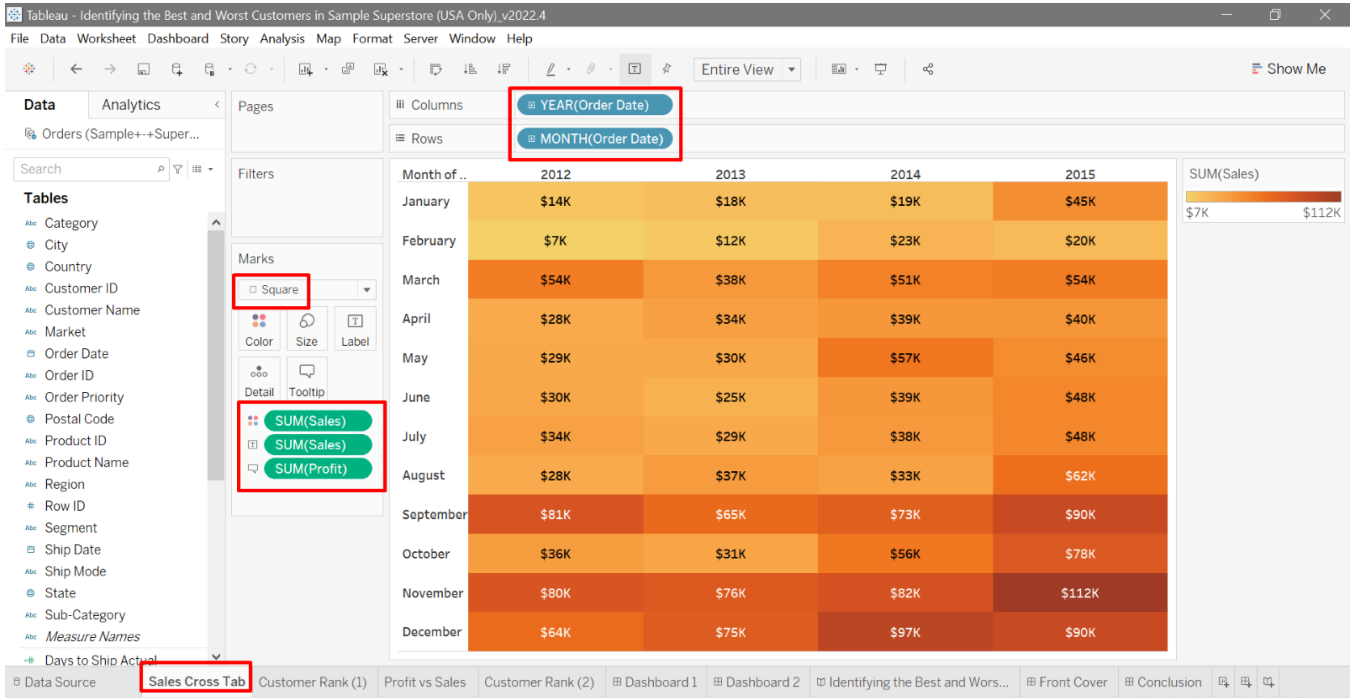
Tableau - Identifying the Best and Worst Customers in Sample Superstore (USA Only)_v2022.4

File Data Worksheet Dashboard Story Analysis Map Format Server Window Help

Entire View

Show Me

Data Analytics

Orders (Sample+-+Super...

Search

Tables

Category
City
Country
Customer ID
Customer Name
Market
Order Date
Order ID
Order Priority
Postal Code
Product ID
Product Name
Region
Row ID
Segment
Ship Date
Ship Mode
State
Sub-Category
Measure Names
Days to Ship Actual

Pages

Filters

Marks

Square

Color Size Label
Detail Tooltip

SUM(Sales)
SUM(Sales)
SUM(Profit)

Columns YEAR(Order Date)

Rows MONTH(Order Date)

| Month of .. | 2012 | 2013 | 2014 | 2015 |
|---|---|---|---|---|
| January | $14K | $18K | $19K | $45K |
| February | $7K | $12K | $23K | $20K |
| March | $54K | $38K | $51K | $54K |
| April | $28K | $34K | $39K | $40K |
| May | $29K | $30K | $57K | $46K |
| June | $30K | $25K | $39K | $48K |
| July | $34K | $29K | $38K | $48K |
| August | $28K | $37K | $33K | $62K |
| September | $81K | $65K | $73K | $90K |
| October | $36K | $31K | $56K | $78K |
| November | $80K | $76K | $82K | $112K |
| December | $64K | $75K | $97K | $90K |

SUM(Sales)
$7K $112K

Data Source | Sales Cross Tab | Customer Rank (1) | Profit vs Sales | Customer Rank (2) | Dashboard 1 | Dashboard 2 | Identifying the Best and Wors... | Front Cover | Conclusion